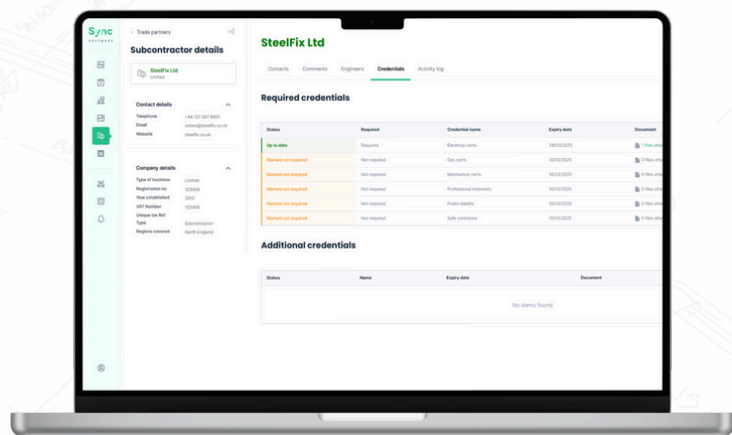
Sync
SOFTWARE

< Trade partners

Subcontractor details

SteelFix Ltd
Limited

Contact details

Telephone +44 121 987 6001
Email orders@steelfix.co.uk
Website steelfix.co.uk

Company details

Type of business Limited
Registration no 123456
Year established 2010
VAT Number 123456
Unique tax Ref
Type Subcontractor
Regions covered North England

SteelFix Ltd

Contacts Comments Engineers Credentials Activity log

Required credentials

| Status | Required | Credential name | Expiry date | Document |
|---|---|---|---|---|
| Up to date | Required | Electrical certs | 28/03/2025 | 1 files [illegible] |
| Marked not required | Not required | Gas certs | 10/02/2025 | 0 files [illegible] |
| Marked not required | Not required | Mechanical certs | 10/02/2025 | 0 files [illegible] |
| Marked not required | Not required | Professional indemnity | 10/02/2025 | 0 files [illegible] |
| Marked not required | Not required | Public liability | 10/02/2025 | 0 files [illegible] |
| Marked not required | Not required | Safe contractor | 10/02/2025 | 0 files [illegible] |

Additional credentials

| Status | Name | Expiry date | Document |
|---|---|---|---|
| No items found. | | | |